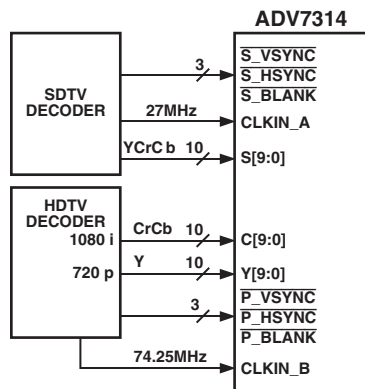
ADV7314

SDTV DECODER

3

$\overline{S\_VSYNC}$
$\overline{S\_HSYNC}$
$\overline{S\_BLANK}$

27MHz

CLKIN_A

YCrC b 10

S[9:0]

HDTV DECODER
1080 i
720 p

CrCb 10

C[9:0]

Y 10

Y[9:0]

3

$\overline{P\_VSYNC}$
$\overline{P\_HSYNC}$
$\overline{P\_BLANK}$

74.25MHz

CLKIN_B